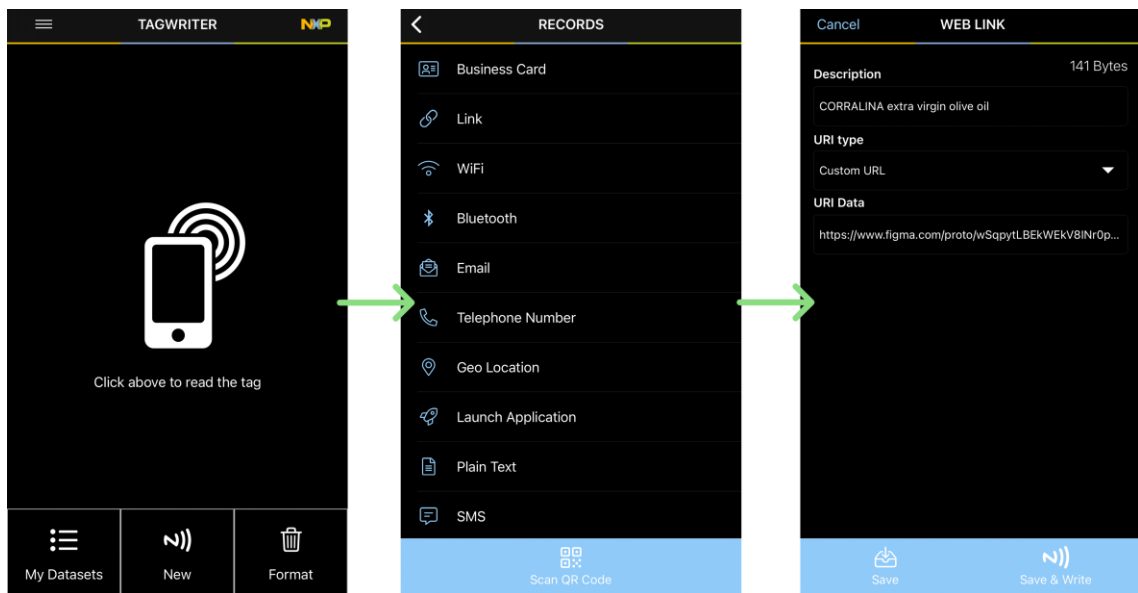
TAGWRITER NXP

Click above to read the tag

My Datasets
New
Format

RECORDS

Business Card
Link
WiFi
Bluetooth
Email
Telephone Number
Geo Location
Launch Application
Plain Text
SMS

Scan QR Code

Cancel WEB LINK

Description
141 Bytes

CORRALINA extra virgin olive oil

URI type

Custom URL

URI Data

https://www.figma.com/proto/wSqpytLBEkWEkV8lNr0p...

Save
Save & Write